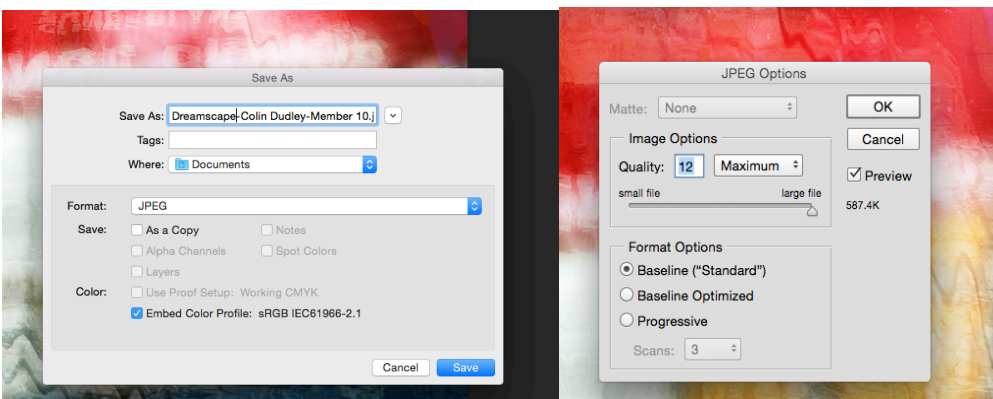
Save As

Save As: Dreamscape-Colin Dudley-Member 10.j

Tags:

Where: Documents

Format: JPEG

Save: As a Copy
Notes
Alpha Channels
Spot Colors
Layers

Color: Use Proof Setup: Working CMYK
Embed Color Profile: sRGB IEC61966-2.1

Cancel
Save

JPEG Options

Matte: None

OK
Cancel
Preview
587.4K

Image Options
Quality: 12 Maximum
small file
large file

Format Options
Baseline ("Standard")
Baseline Optimized
Progressive
Scans: 3